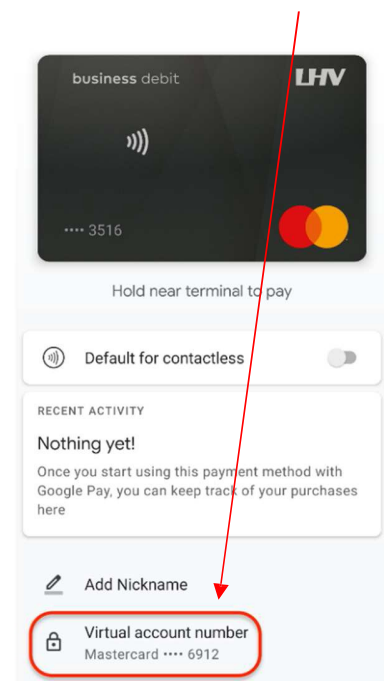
business debit

LHV

•••• 3516

Hold near terminal to pay

Default for contactless

RECENT ACTIVITY

Nothing yet!

Once you start using this payment method with Google Pay, you can keep track of your purchases here

Add Nickname

Virtual account number
Mastercard •••• 6912